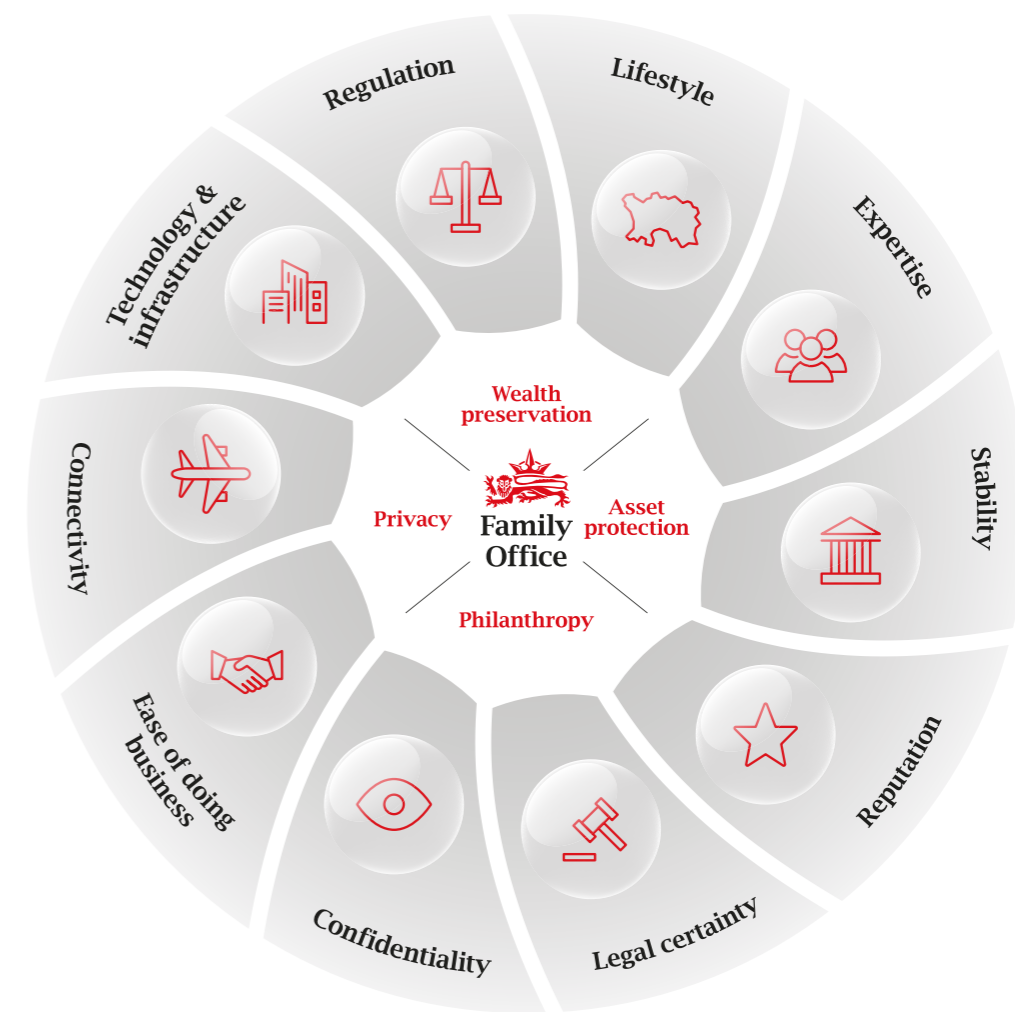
Regulation

Lifestyle

Expertise

Stability

Reputation

Legal certainty

Confidentiality

Ease of doing business

Connectivity

Technology & infrastructure

Wealth preservation

Privacy

Family Office

Asset protection

Philanthropy